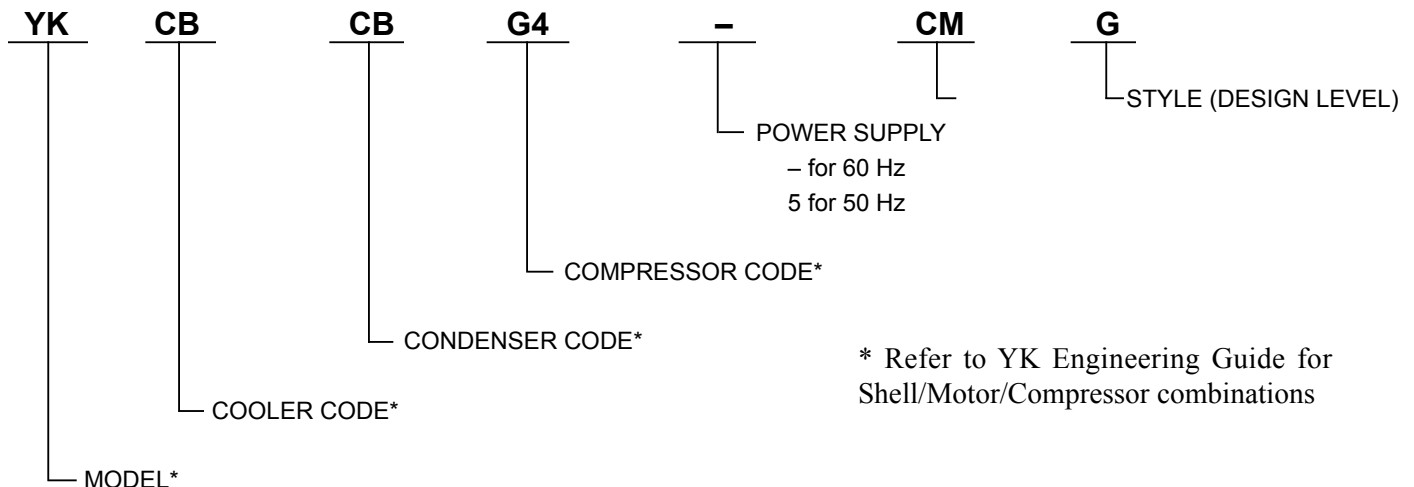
YK CB CB G4 – CM G

STYLE (DESIGN LEVEL)

POWER SUPPLY
– for 60 Hz
5 for 50 Hz

COMPRESSOR CODE*

CONDENSER CODE*

* Refer to YK Engineering Guide for Shell/Motor/Compressor combinations

COOLER CODE*

MODEL*